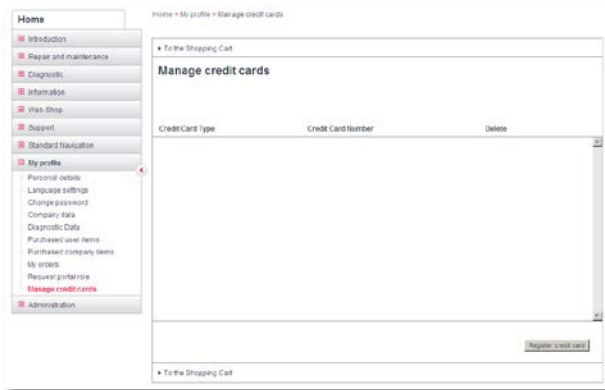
Home

Introduction

Repair and maintenance

Diagnostic

Information

Web-Shop

Support

Standard Navigation

My profile

Personal details
Language settings
Change password
Company data
Diagnostic Data
Purchased user items
Purchased company items
My orders
Request portal role
Manage credit cards

Administration

Home > My profile > Manage credit cards

▸ To the Shopping Cart

Manage credit cards

| Credit Card Type | Credit Card Number | Delete |
|---|---|---|

Register credit card

▸ To the Shopping Cart